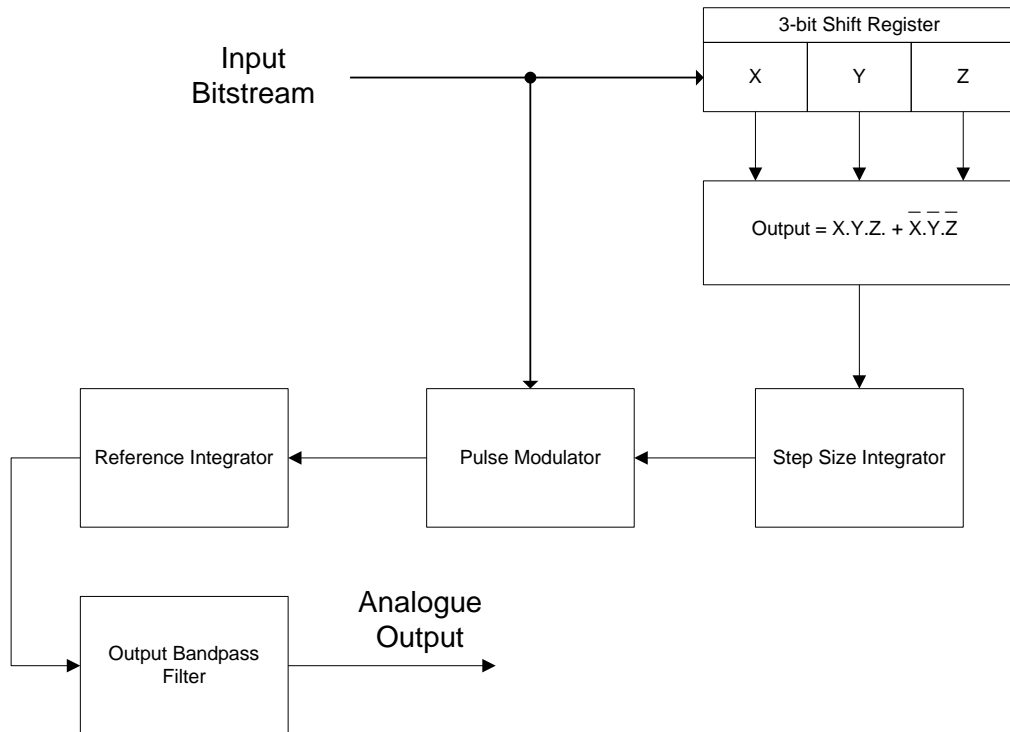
Input Bitstream

3-bit Shift Register

X

Y

Z

Output = X.Y.Z. + $\overline{X}.\overline{Y}.\overline{Z}$

Reference Integrator

Pulse Modulator

Step Size Integrator

Output Bandpass Filter

Analogue Output